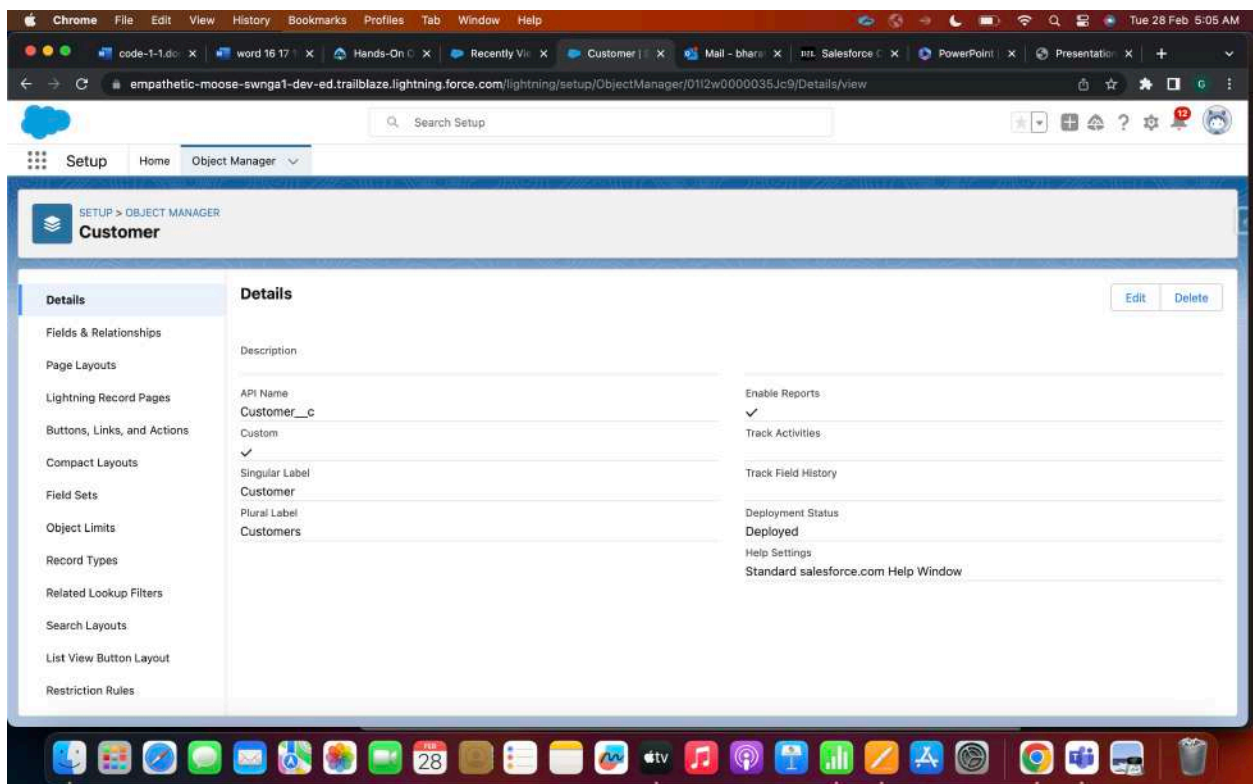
Chrome File Edit View History Bookmarks Profiles Tab Window Help

Tue 28 Feb 5:05 AM

code-1-1.do | word 16 17 | Hands-On | Recently Vi | Customer | | Mail - bhara | Salesforce | PowerPoint | Presentation

empathetic-moose-swnga1-dev-ed.trailblaze.lightning.force.com/lightning/setup/ObjectManager/01I2w0000035Jc9/Details/view

Search Setup

12

Setup Home Object Manager

SETUP > OBJECT MANAGER
Customer

Details
Fields & Relationships
Page Layouts
Lightning Record Pages
Buttons, Links, and Actions
Compact Layouts
Field Sets
Object Limits
Record Types
Related Lookup Filters
Search Layouts
List View Button Layout
Restriction Rules

Details

Edit Delete

Description

API Name
Customer__c
Custom
✓
Singular Label
Customer
Plural Label
Customers

Enable Reports
✓
Track Activities

Track Field History

Deployment Status
Deployed
Help Settings
Standard salesforce.com Help Window

FEB 28
tv